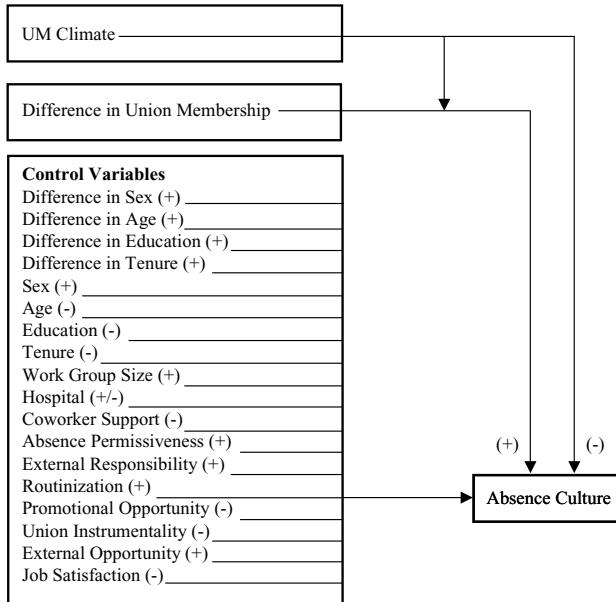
UM Climate

Difference in Union Membership

Control Variables
Difference in Sex (+)
Difference in Age (+)
Difference in Education (+)
Difference in Tenure (+)
Sex (+)
Age (-)
Education (-)
Tenure (-)
Work Group Size (+)
Hospital (+/-)
Coworker Support (-)
Absence Permissiveness (+)
External Responsibility (+)
Routinization (+)
Promotional Opportunity (-)
Union Instrumentality (-)
External Opportunity (+)
Job Satisfaction (-)

(+)
(-)

Absence Culture